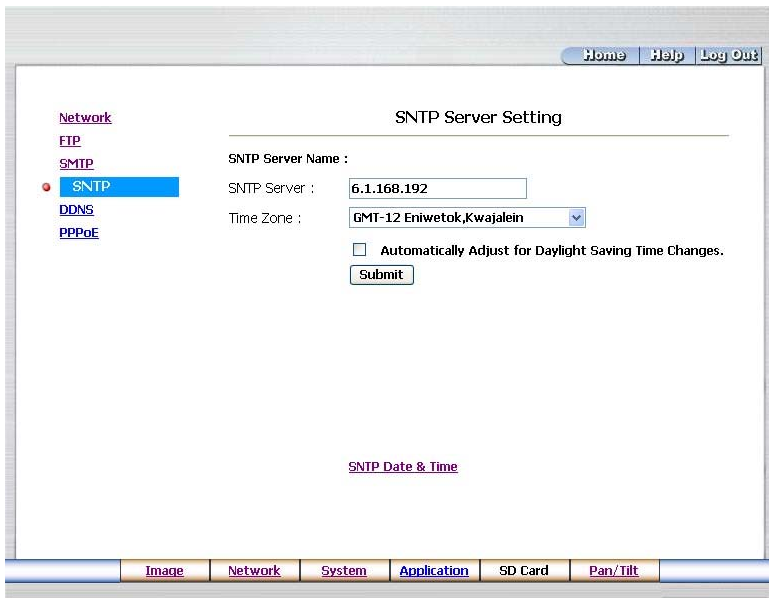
Home | Help | Log Out

Network
FTP
SMTP
SNTP
DDNS
PPPoE

SNTP Server Setting

SNTP Server Name :

SNTP Server : 6.1.168.192

Time Zone : GMT-12 Eniwetok,Kwajalein

Automatically Adjust for Daylight Saving Time Changes.

Submit

SNTP Date & Time

Image | Network | System | Application | SD Card | Pan/Tilt